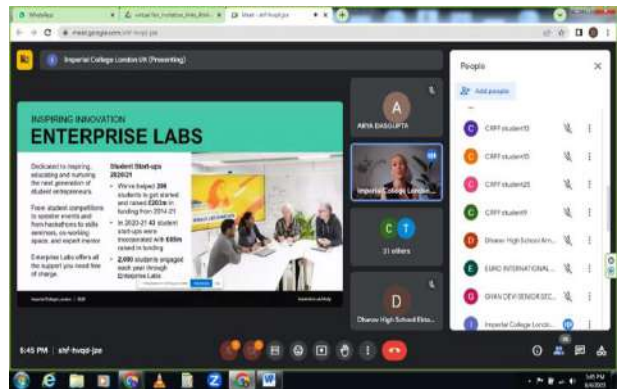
Meet - shf-hvqd-jze

meet.google.com/shf-hvqd-jze

Imperial College London UN (Presenting)

INSPIRING INNOVATION

ENTERPRISE LABS

Dedicated to inspiring, educating and nurturing the next generation of student entrepreneurs

From student competitions to speaker events and from hackathons to skills seminars, co-working space, and expert mentor

Enterprise Labs offers all the support you need free of charge.

Student Start-ups 2020/21

We've helped 200 students to get started and raised £203m in funding from 2014-21

In 2020-21 43 student start-ups were incorporated and £65m raised in funding

2,000 students engaged each year through Enterprise Labs

A

ARYA DASGUPTA

Imperial College London

C T

31 others

D

Dhanav High School Ekta...

People

Add people

CRPF student13

CRPF student15

CRPF student25

CRPF student9

Dhanav High School Am...

EURO INTERNATIONAL...

GYAN DEVI SENIOR SEC...

Imperial College London...

5:45 PM | shf-hvqd-jze